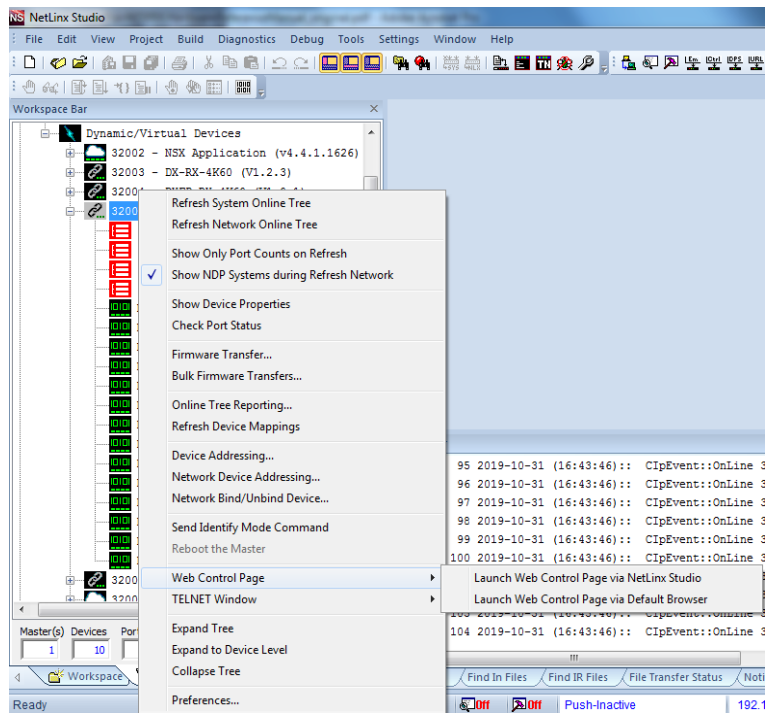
NS NetLinx Studio

File Edit View Project Build Diagnostics Debug Tools Settings Window Help

Workspace Bar ×

Dynamic/Virtual Devices
32002 - NSX Application (v4.4.1.1626)
32003 - DX-RX-4K60 (V1.2.3)
3200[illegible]
3200
3200
3200

Refresh System Online Tree
Refresh Network Online Tree
Show Only Port Counts on Refresh
✓ Show NDP Systems during Refresh Network
Show Device Properties
Check Port Status
Firmware Transfer...
Bulk Firmware Transfers...
Online Tree Reporting...
Refresh Device Mappings
Device Addressing...
Network Device Addressing...
Network Bind/Unbind Device...
Send Identify Mode Command
Reboot the Master
Web Control Page
TELNET Window
Expand Tree
Expand to Device Level
Collapse Tree
Preferences...

Launch Web Control Page via NetLinx Studio
Launch Web Control Page via Default Browser

95 2019-10-31 (16:43:46):: CIpEvent::OnLine 3
96 2019-10-31 (16:43:46):: CIpEvent::OnLine 3
97 2019-10-31 (16:43:46):: CIpEvent::OnLine 3
98 2019-10-31 (16:43:46):: CIpEvent::OnLine 3
99 2019-10-31 (16:43:46):: CIpEvent::OnLine 3
100 2019-10-31 (16:43:46):: CIpEvent::OnLine 3
104 2019-10-31 (16:43:46):: CIpEvent::OnLine 3

Master(s) Devices Por
1 10

Workspace
Find In Files Find IR Files File Transfer Status Noti
Ready Off Off Push-Inactive 192.1